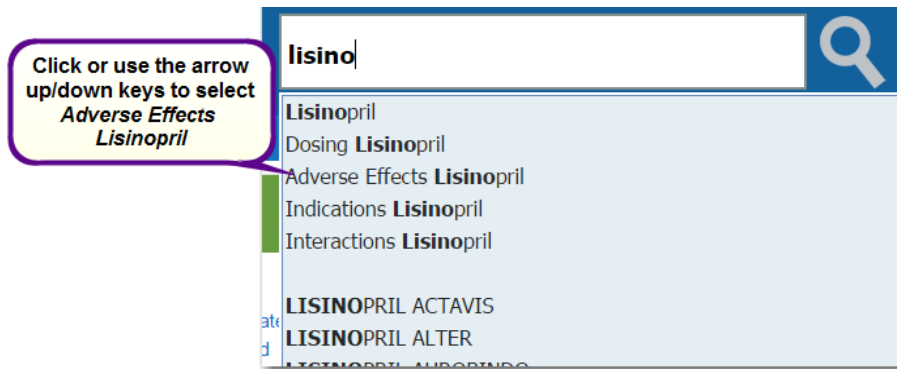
Click or use the arrow up/down keys to select *Adverse Effects Lisinopril*

lisino

Lisinopril
Dosing Lisinopril
Adverse Effects Lisinopril
Indications Lisinopril
Interactions Lisinopril

LISINOPRIL ACTAVIS
LISINOPRIL ALTER
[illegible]

ate
d